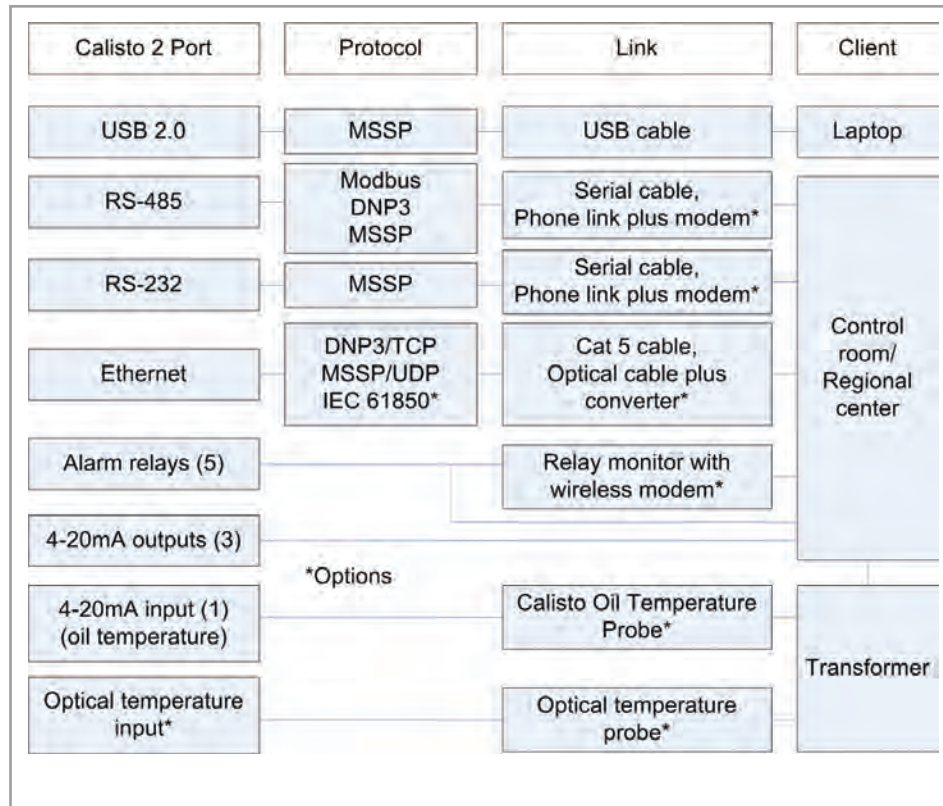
Calisto 2 Port

Protocol

Link

Client

USB 2.0

MSSP

USB cable

Laptop

RS-485

Modbus DNP3 MSSP

Serial cable, Phone link plus modem*

RS-232

MSSP

Serial cable, Phone link plus modem*

Control room/ Regional center

Ethernet

DNP3/TCP MSSP/UDP IEC 61850*

Cat 5 cable, Optical cable plus converter*

Alarm relays (5)

Relay monitor with wireless modem*

4-20mA outputs (3)

*Options

4-20mA input (1) (oil temperature)

Calisto Oil Temperature Probe*

Transformer

Optical temperature input*

Optical temperature probe*